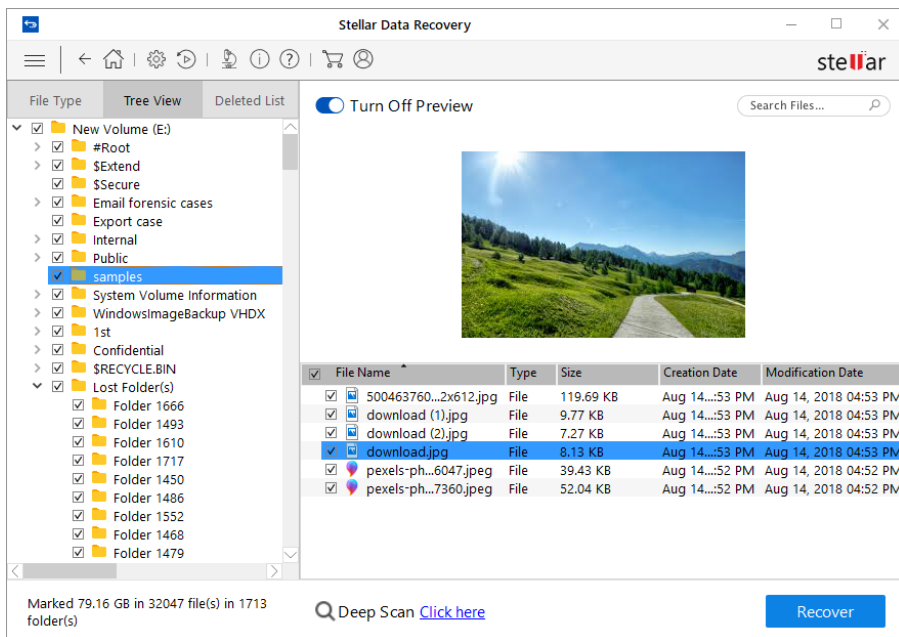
Stellar Data Recovery

stellar

File Type | Tree View | Deleted List

New Volume (E:)
#Root
$Extend
$Secure
Email forensic cases
Export case
Internal
Public
samples
System Volume Information
WindowsImageBackup VHDX
1st
Confidential
$RECYCLE.BIN
Lost Folder(s)
Folder 1666
Folder 1493
Folder 1610
Folder 1717
Folder 1450
Folder 1486
Folder 1552
Folder 1468
Folder 1479

Turn Off Preview

Search Files...

| File Name | Type | Size | Creation Date | Modification Date |
|---|---|---|---|---|
| 500463760...2x612.jpg | File | 119.69 KB | Aug 14...:53 PM | Aug 14, 2018 04:53 PM |
| download (1).jpg | File | 9.77 KB | Aug 14...:53 PM | Aug 14, 2018 04:53 PM |
| download (2).jpg | File | 7.27 KB | Aug 14...:53 PM | Aug 14, 2018 04:53 PM |
| download.jpg | File | 8.13 KB | Aug 14...:53 PM | Aug 14, 2018 04:53 PM |
| pexels-ph...6047.jpeg | File | 39.43 KB | Aug 14...:52 PM | Aug 14, 2018 04:52 PM |
| pexels-ph...7360.jpeg | File | 52.04 KB | Aug 14...:52 PM | Aug 14, 2018 04:52 PM |

Marked 79.16 GB in 32047 file(s) in 1713 folder(s)

Deep Scan Click here

Recover